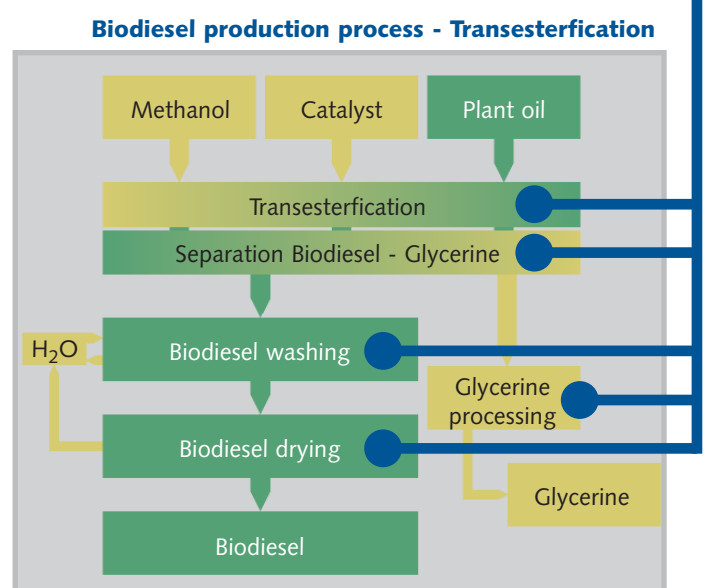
Biodiesel production process - Transesterfication

Methanol

Catalyst

Plant oil

Transesterfication

Separation Biodiesel - Glycerine

$H_2O$

Biodiesel washing

Glycerine processing

Biodiesel drying

Glycerine

Biodiesel